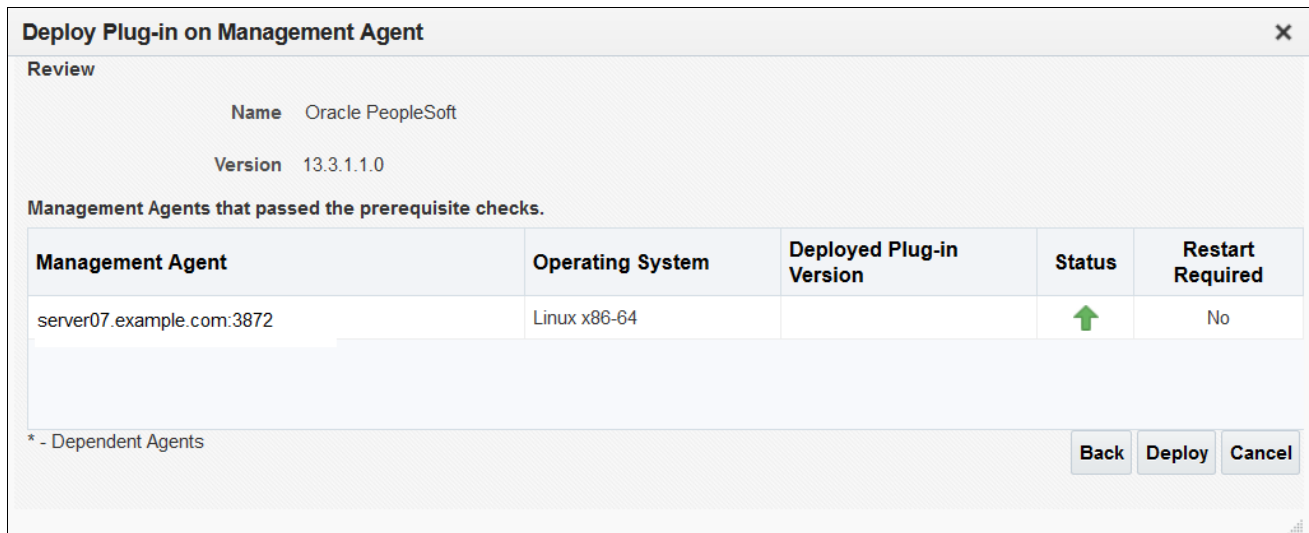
Deploy Plug-in on Management Agent

×

Review

Name Oracle PeopleSoft

Version 13.3.1.1.0

Management Agents that passed the prerequisite checks.

| Management Agent | Operating System | Deployed Plug-in Version | Status | Restart Required |
|---|---|---|---|---|
| server07.example.com:3872 | Linux x86-64 | | | No |

* - Dependent Agents

Back Deploy Cancel